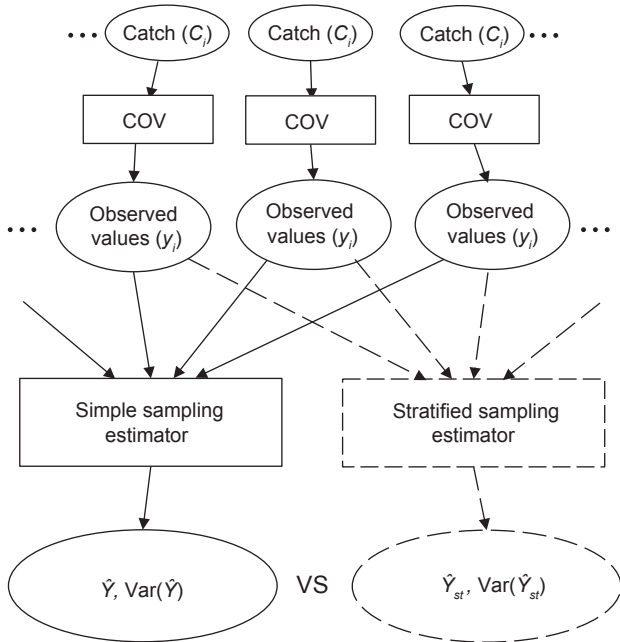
• • • Catch ($C_i$)

Catch ($C_i$)

Catch ($C_i$) • • •

COV

COV

COV

• • • Observed values ($y_i$)

Observed values ($y_i$)

Observed values ($y_i$) • • •

Simple sampling estimator

Stratified sampling estimator

$\hat{Y}$, Var($\hat{Y}$)

VS

$\hat{Y}_{st}$, Var($\hat{Y}_{st}$)